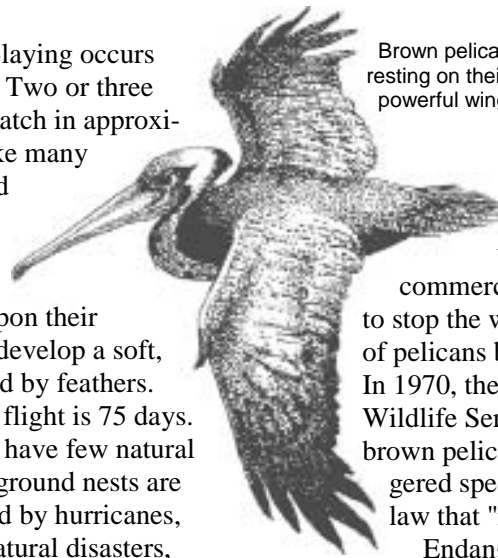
laying occurs
Two or three
atch in approxi-
ke many
d

pon their
develop a soft,
d by feathers.
flight is 75 days.
have few natural
ground nests are
d by hurricanes,
atural disasters,

Brown pelica
resting on thei
powerful win

commerc
to stop the w
of pelicans l
In 1970, the
Wildlife Ser
brown pelic
gered spe
law that "
Endan